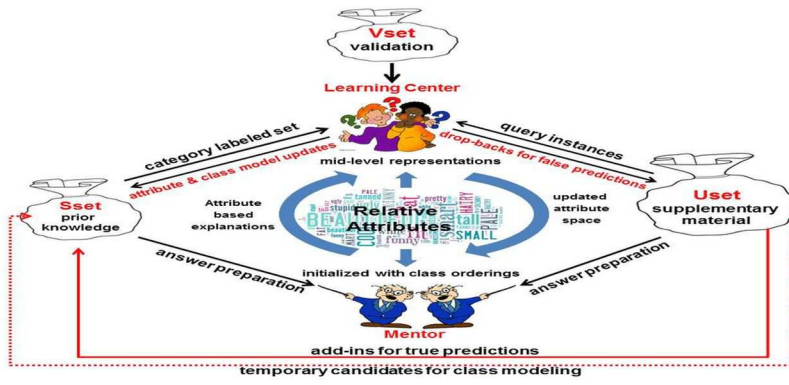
Vset
validation

Learning Center

category labeled set

attribute & class model updates

query instances

drop-backs for false predictions

mid-level representations

Sset
prior
knowledge

Attribute
based
explanations

Relative
Attributes

updated
attribute
space

Uset
supplementary
material

answer preparation

initialized with class orderings

answer preparation

Mentor

add-ins for true predictions

temporary candidates for class modeling